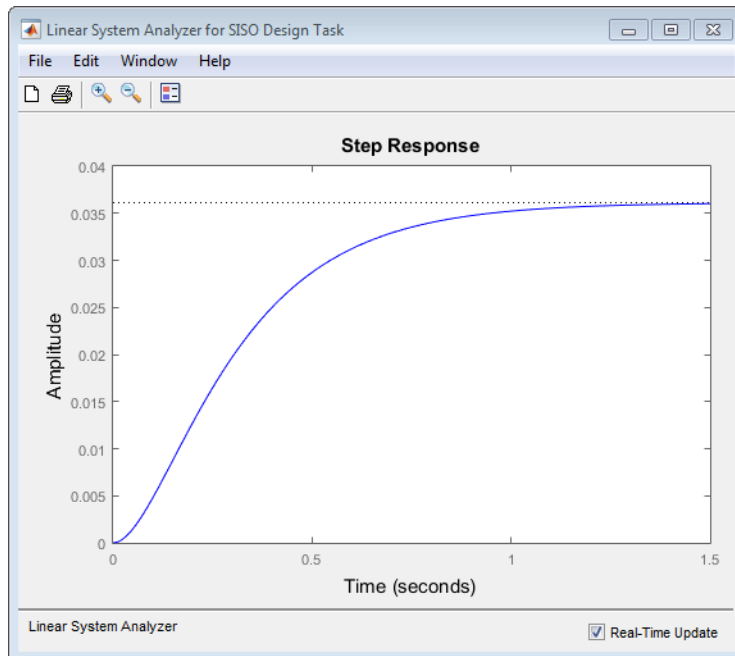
Linear System Analyzer for SISO Design Task

File Edit Window Help

Step Response

0.04
0.035
0.03
0.025
0.02
0.015
0.01
0.005
0

Amplitude

0 0.5 1 1.5

Time (seconds)

Linear System Analyzer

Real-Time Update